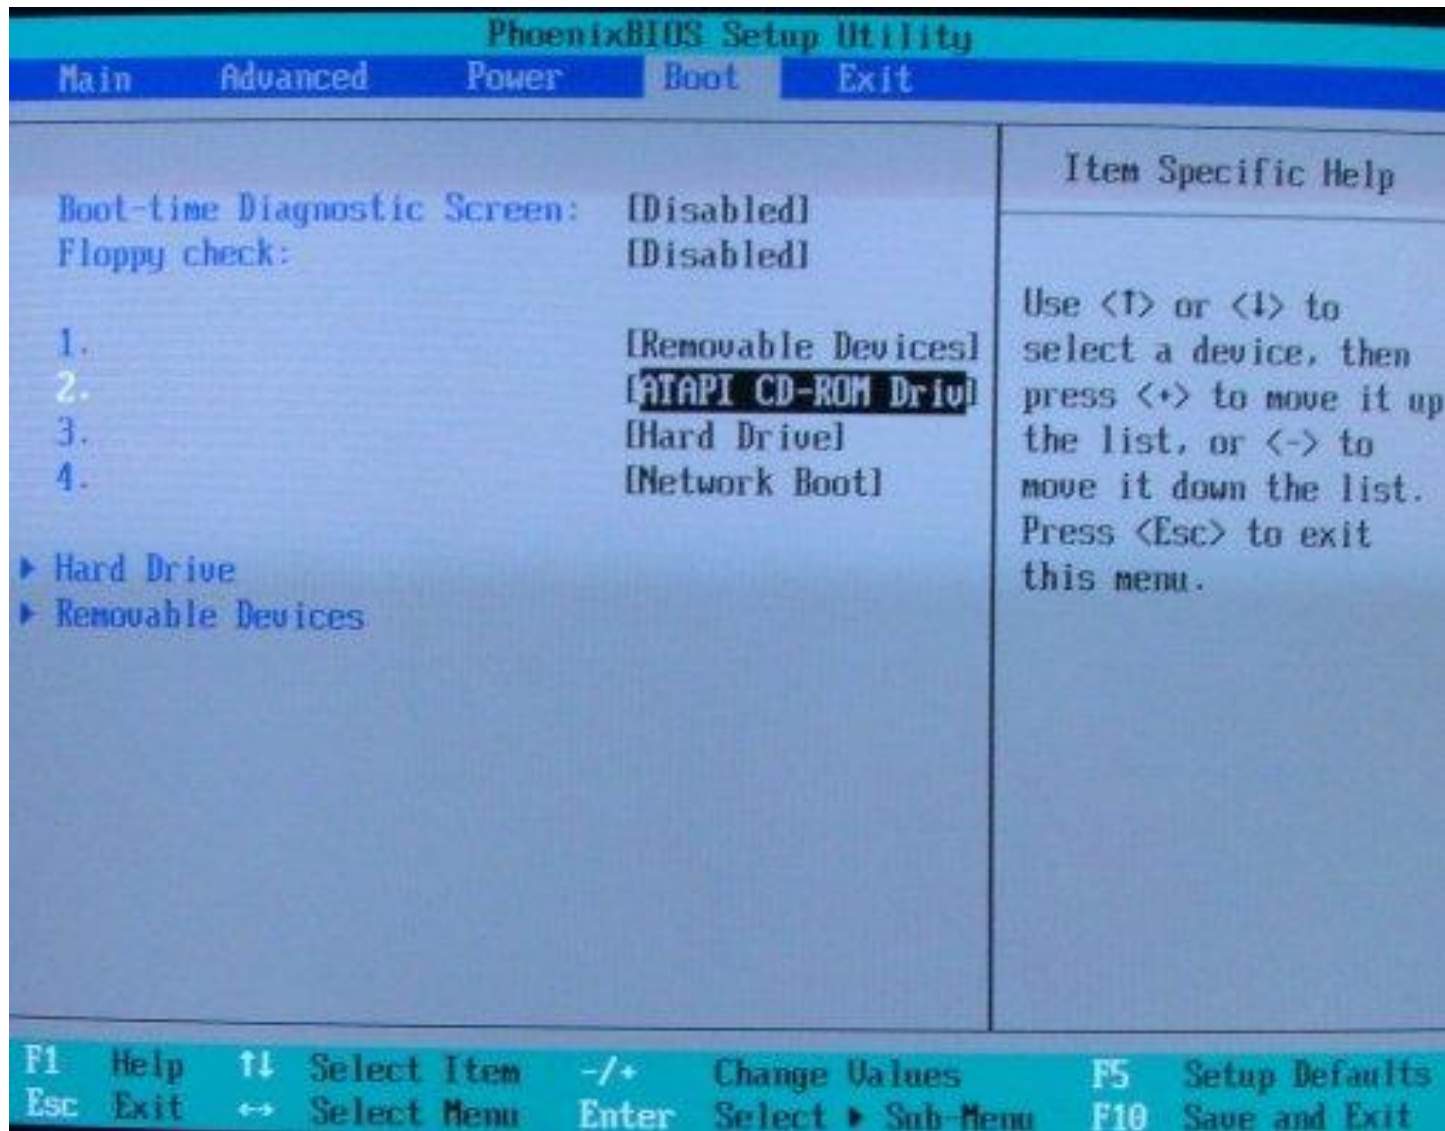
PhoenixBIOS Setup Utility

Main Advanced Power Boot Exit

Boot-time Diagnostic Screen: [Disabled]
Floppy check: [Disabled]

1. [Removable Devices]
2. [ATAPI CD-ROM Driv]
3. [Hard Drive]
4. [Network Boot]

▸ Hard Drive
▸ Removable Devices

Item Specific Help

Use <↑> or <↓> to select a device, then press <+> to move it up the list, or <-> to move it down the list. Press <Esc> to exit this menu.

F1 Help ↑↓ Select Item -/+ Change Values F5 Setup Defaults
Esc Exit ↔ Select Menu Enter Select ▸ Sub-Menu F10 Save and Exit